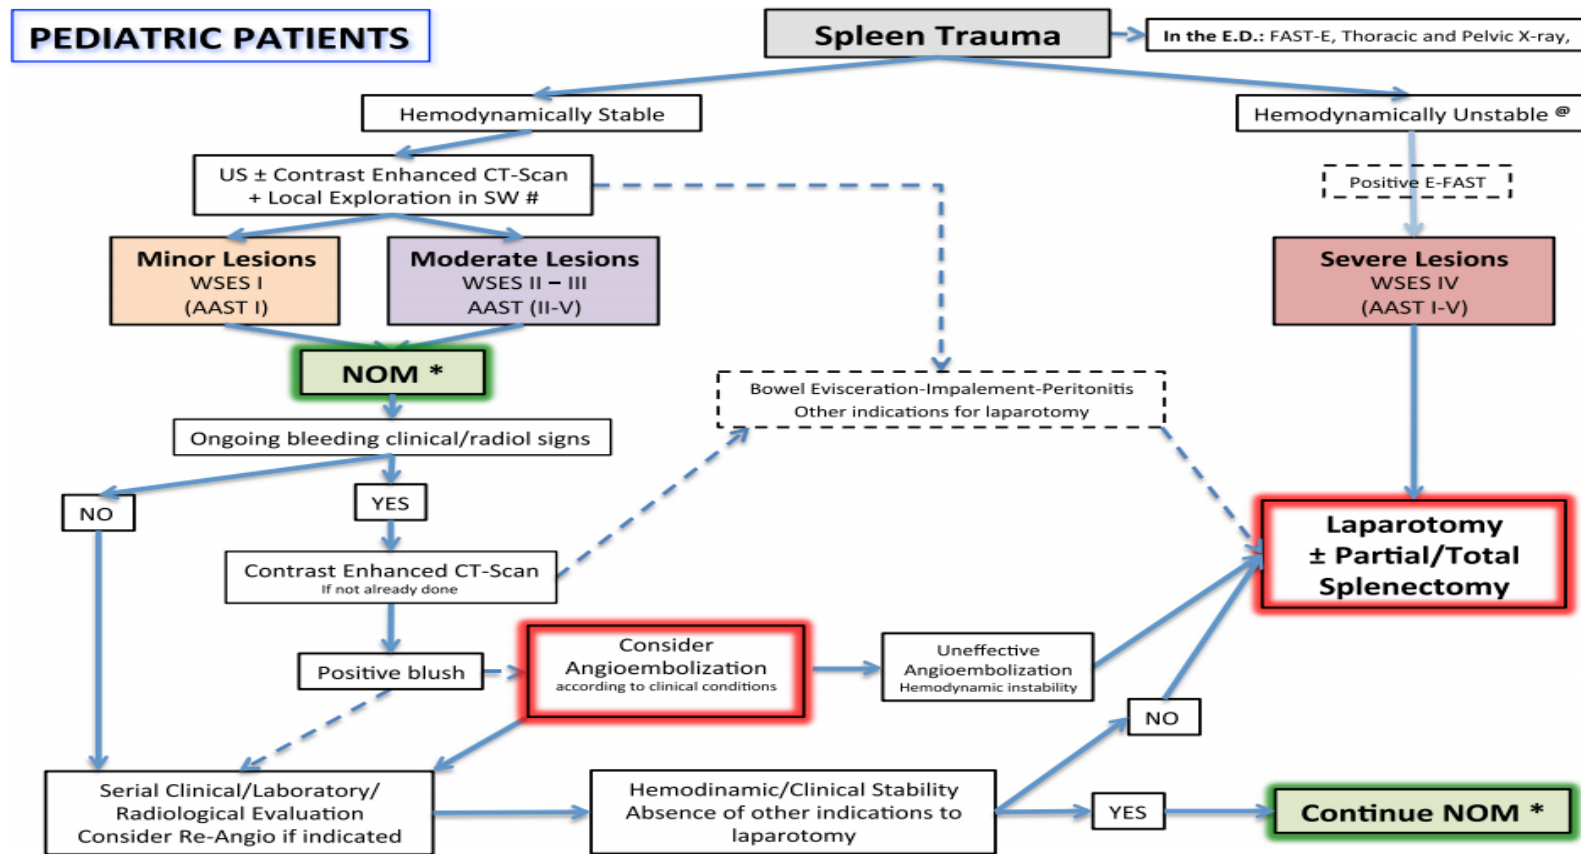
PEDIATRIC PATIENTS

Spleen Trauma

In the E.D.: FAST-E, Thoracic and Pelvic X-ray,

Hemodynamically Stable

Hemodynamically Unstable @

US ± Contrast Enhanced CT-Scan + Local Exploration in SW #

Positive E-FAST

Minor Lesions
WSES I
(AAST I)

Moderate Lesions
WSES II – III
AAST (II-V)

Severe Lesions
WSES IV
(AAST I-V)

NOM *

Bowel Evisceration-Impalement-Peritonitis
Other indications for laparotomy

Ongoing bleeding clinical/radiol signs

NO

YES

Laparotomy
± Partial/Total
Splenectomy

Contrast Enhanced CT-Scan
If not already done

Positive blush

Consider
Angioembolization
according to clinical conditions

Uneffective
Angioembolization
Hemodynamic instability

NO

Serial Clinical/Laboratory/
Radiological Evaluation
Consider Re-Angio if indicated

Hemodinamic/Clinical Stability
Absence of other indications to laparotomy

YES

Continue NOM *